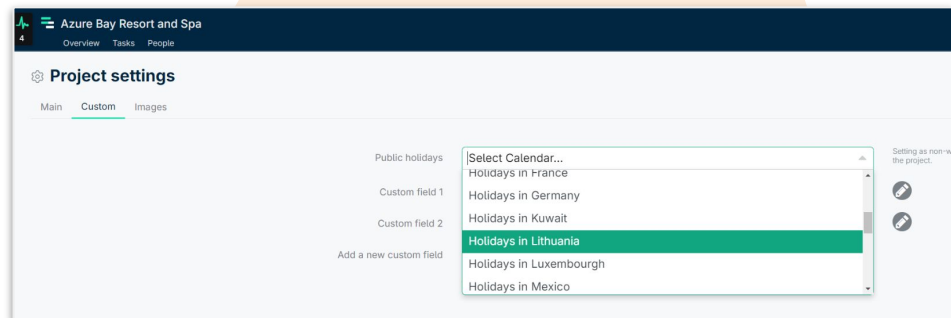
4

Azure Bay Resort and Spa

Overview Tasks People

Project settings

Main Custom Images

Public holidays

Select Calendar...

Setting as non-w the project.

Custom field 1

Custom field 2

Add a new custom field

Holidays in France

Holidays in Germany

Holidays in Kuwait

Holidays in Lithuania

Holidays in Luxembourgh

Holidays in Mexico